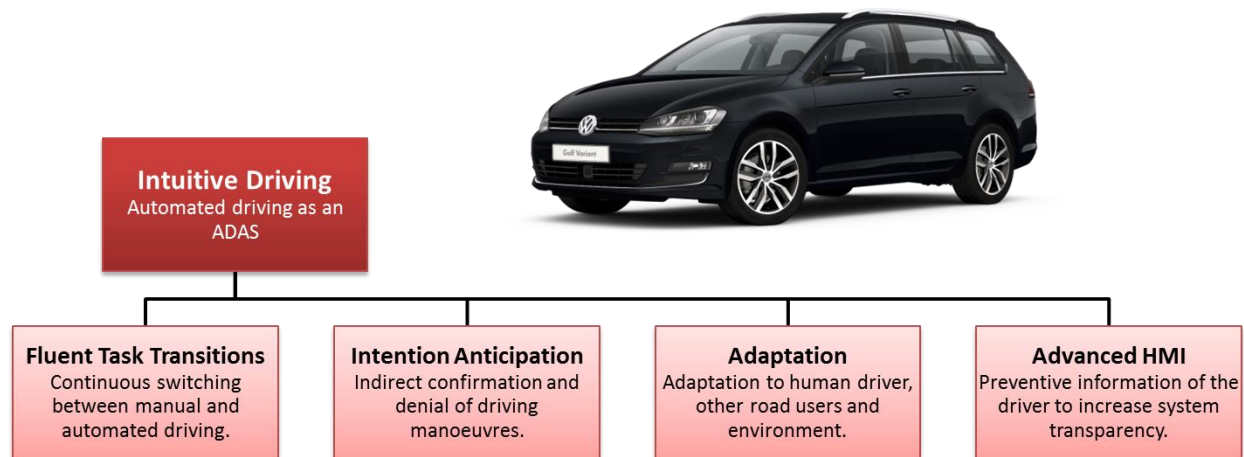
Golf Variant

Intuitive Driving
Automated driving as an ADAS

Fluent Task Transitions
Continuous switching between manual and automated driving.

Intention Anticipation
Indirect confirmation and denial of driving manoeuvres.

Adaptation
Adaptation to human driver, other road users and environment.

Advanced HMI
Preventive information of the driver to increase system transparency.